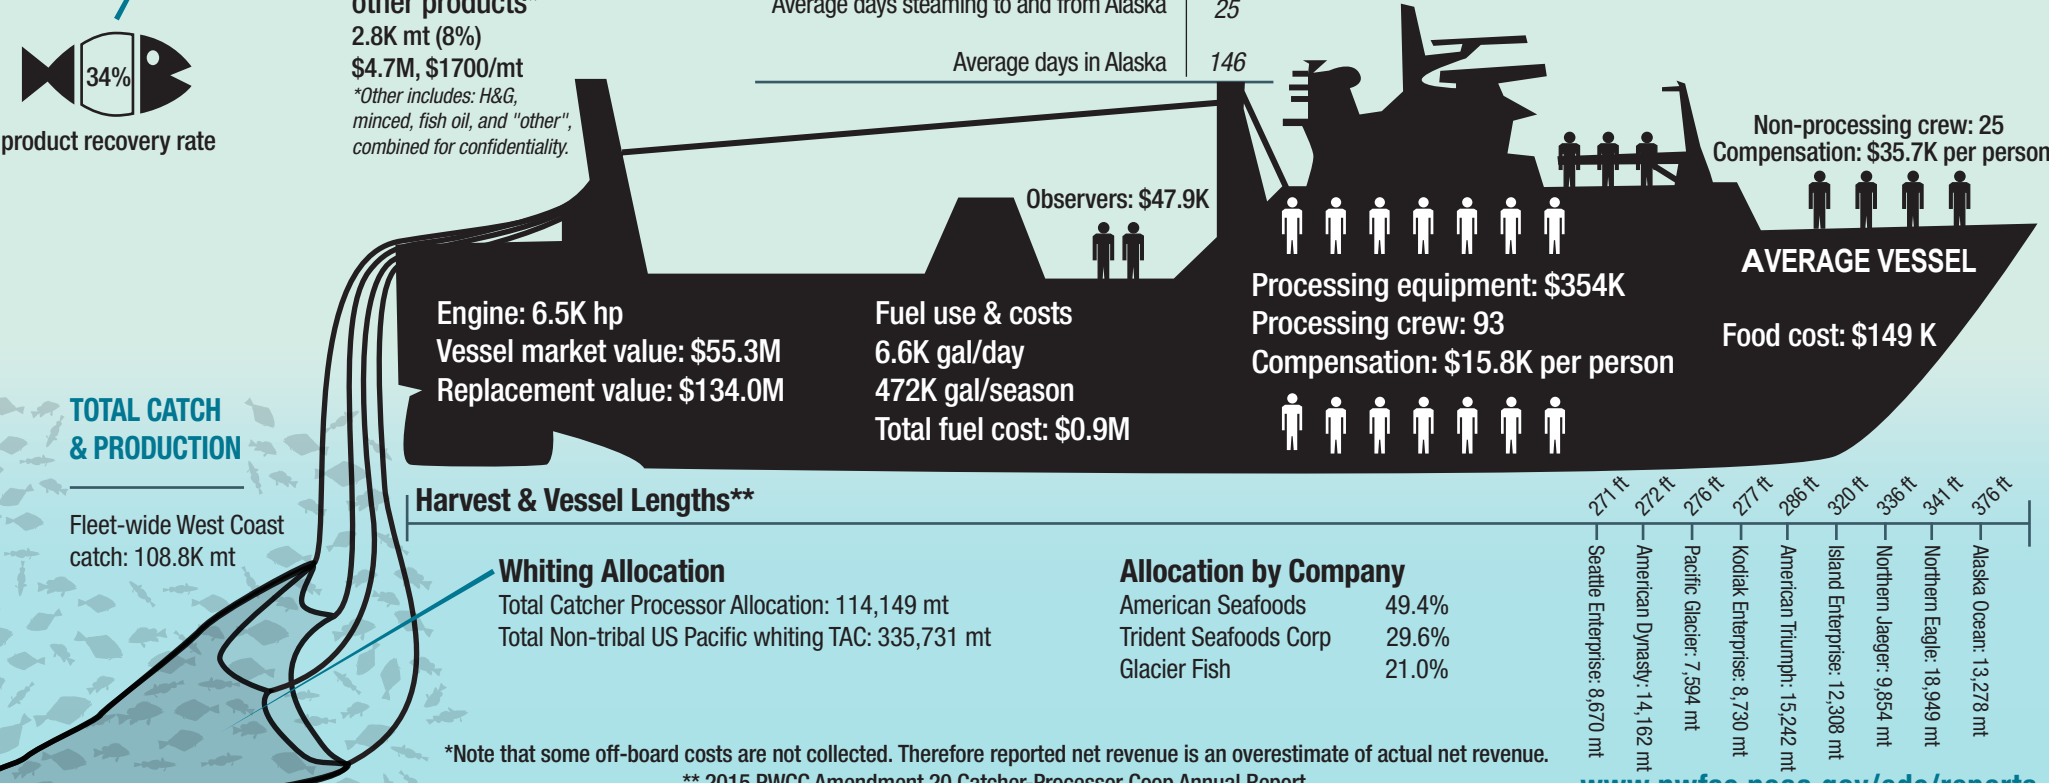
34%

product recovery rate

other products*
2.8K mt (8%)
$4.7M, $1700/mt
*Other includes: H&G, minced, fish oil, and "other", combined for confidentiality.

Average days steaming to and from Alaska 25

Average days in Alaska 146

Observers: $47.9K

Non-processing crew: 25
Compensation: $35.7K per person

AVERAGE VESSEL

Engine: 6.5K hp
Vessel market value: $55.3M
Replacement value: $134.0M

Fuel use & costs
6.6K gal/day
472K gal/season
Total fuel cost: $0.9M

Processing equipment: $354K
Processing crew: 93
Compensation: $15.8K per person

Food cost: $149 K

TOTAL CATCH & PRODUCTION

Fleet-wide West Coast catch: 108.8K mt

Harvest & Vessel Lengths**

Whiting Allocation
Total Catcher Processor Allocation: 114,149 mt
Total Non-tribal US Pacific whiting TAC: 335,731 mt

Allocation by Company

| | |
|---|---|
| American Seafoods | 49.4% |
| Trident Seafoods Corp | 29.6% |
| Glacier Fish | 21.0% |

271 ft Seattle Enterprise: 8,670 mt
272 ft American Dynasty: 14,162 mt
276 ft Pacific Glacier: 7,594 mt
277 ft Kodiak Enterprise: 8,730 mt
286 ft American Triumph: 15,242 mt
320 ft Island Enterprise: 12,308 mt
336 ft Northern Jaeger: 9,854 mt
341 ft Northern Eagle: 18,949 mt
376 ft Alaska Ocean: 13,278 mt

*Note that some off-board costs are not collected. Therefore reported net revenue is an overestimate of actual net revenue.
** 2015 PWCC Amendment 20 Catcher-Processor Coop Annual Report

www.nwfsc.noaa.gov/edc/reports